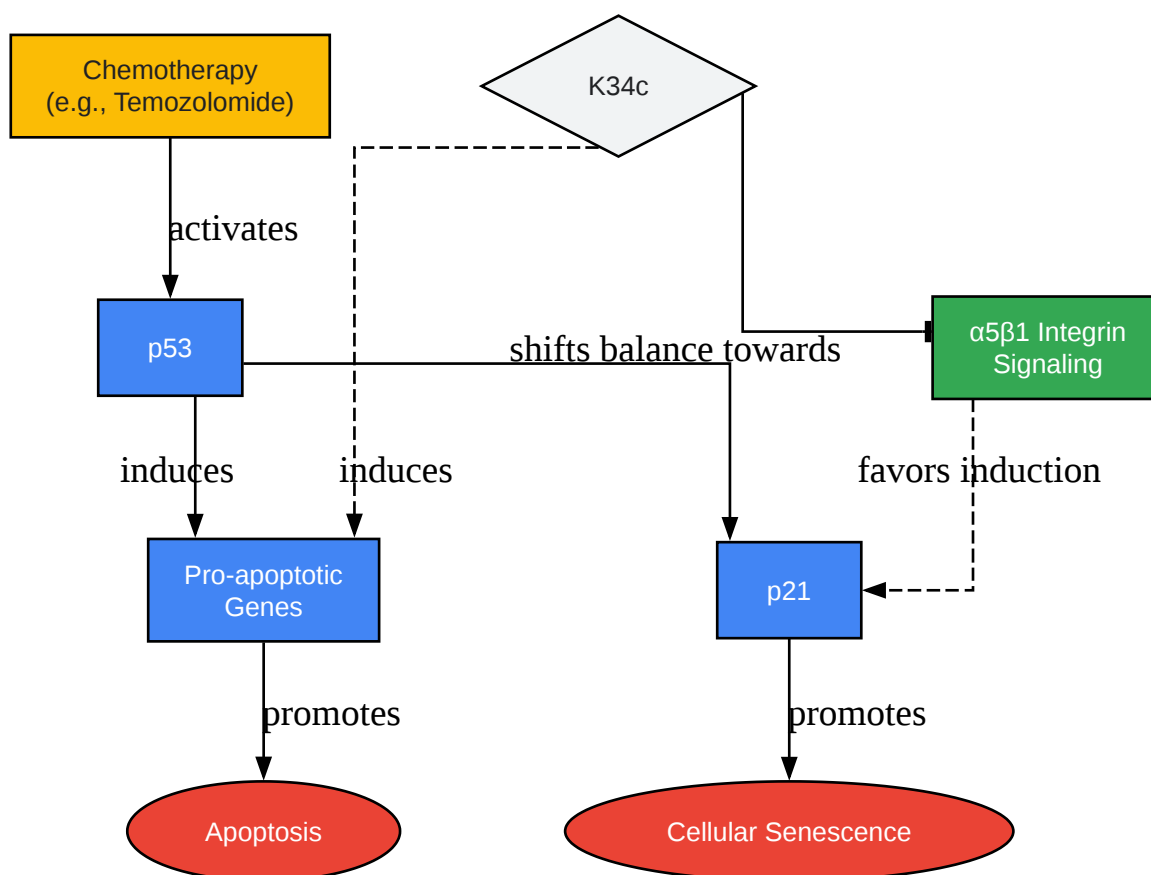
Chemotherapy (e.g., Temozolomide)

K34c

activates

p53

shifts balance towards

α5β1 Integrin Signaling

induces

induces

favors induction

Pro-apoptotic Genes

p21

promotes

promotes

Apoptosis

Cellular Senescence